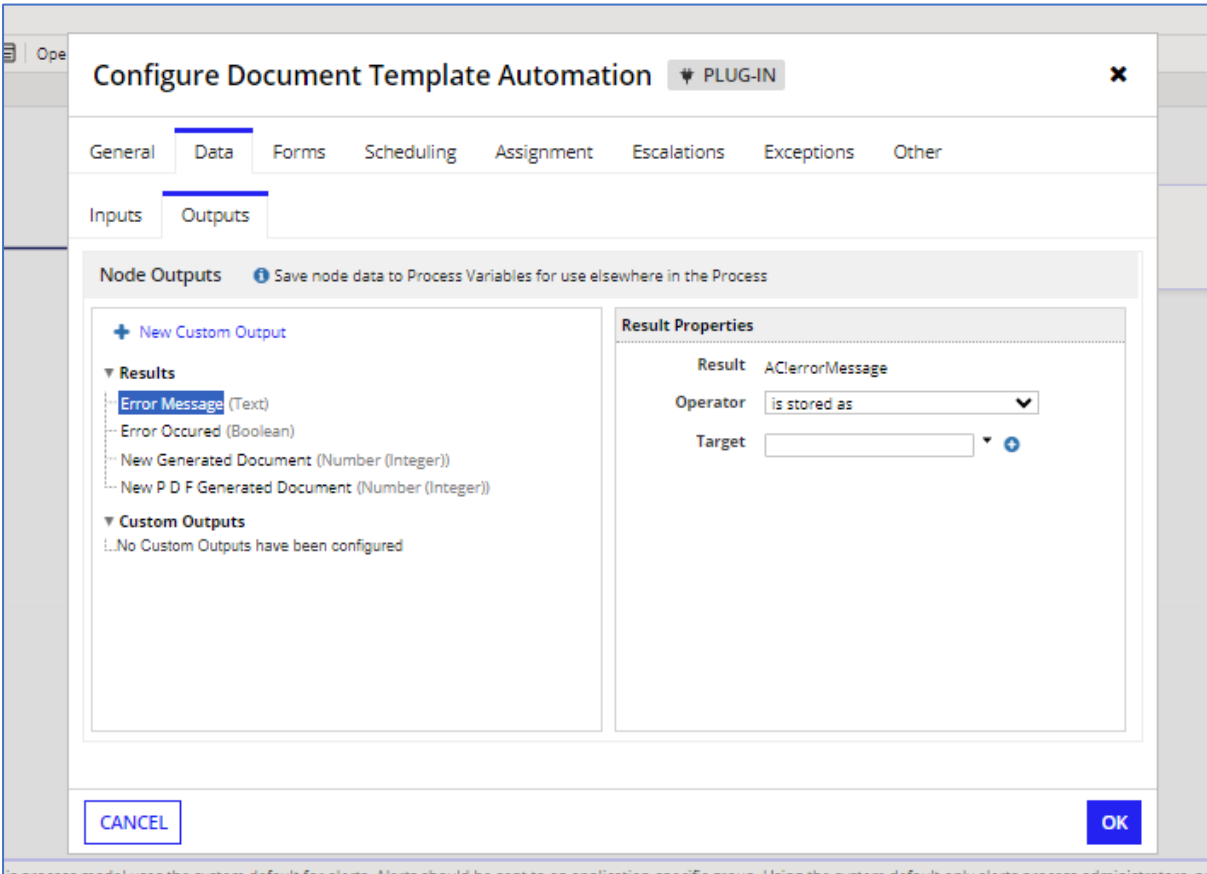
Ope

Configure Document Template Automation PLUG-IN

General Data Forms Scheduling Assignment Escalations Exceptions Other

Inputs Outputs

Node Outputs Save node data to Process Variables for use elsewhere in the Process

New Custom Output

Results
Error Message (Text)
Error Occured (Boolean)
New Generated Document (Number (Integer))
New P D F Generated Document (Number (Integer))

Custom Outputs
No Custom Outputs have been configured

Result Properties

Result AC!errorMessage
Operator is stored as
Target

CANCEL

OK

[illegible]